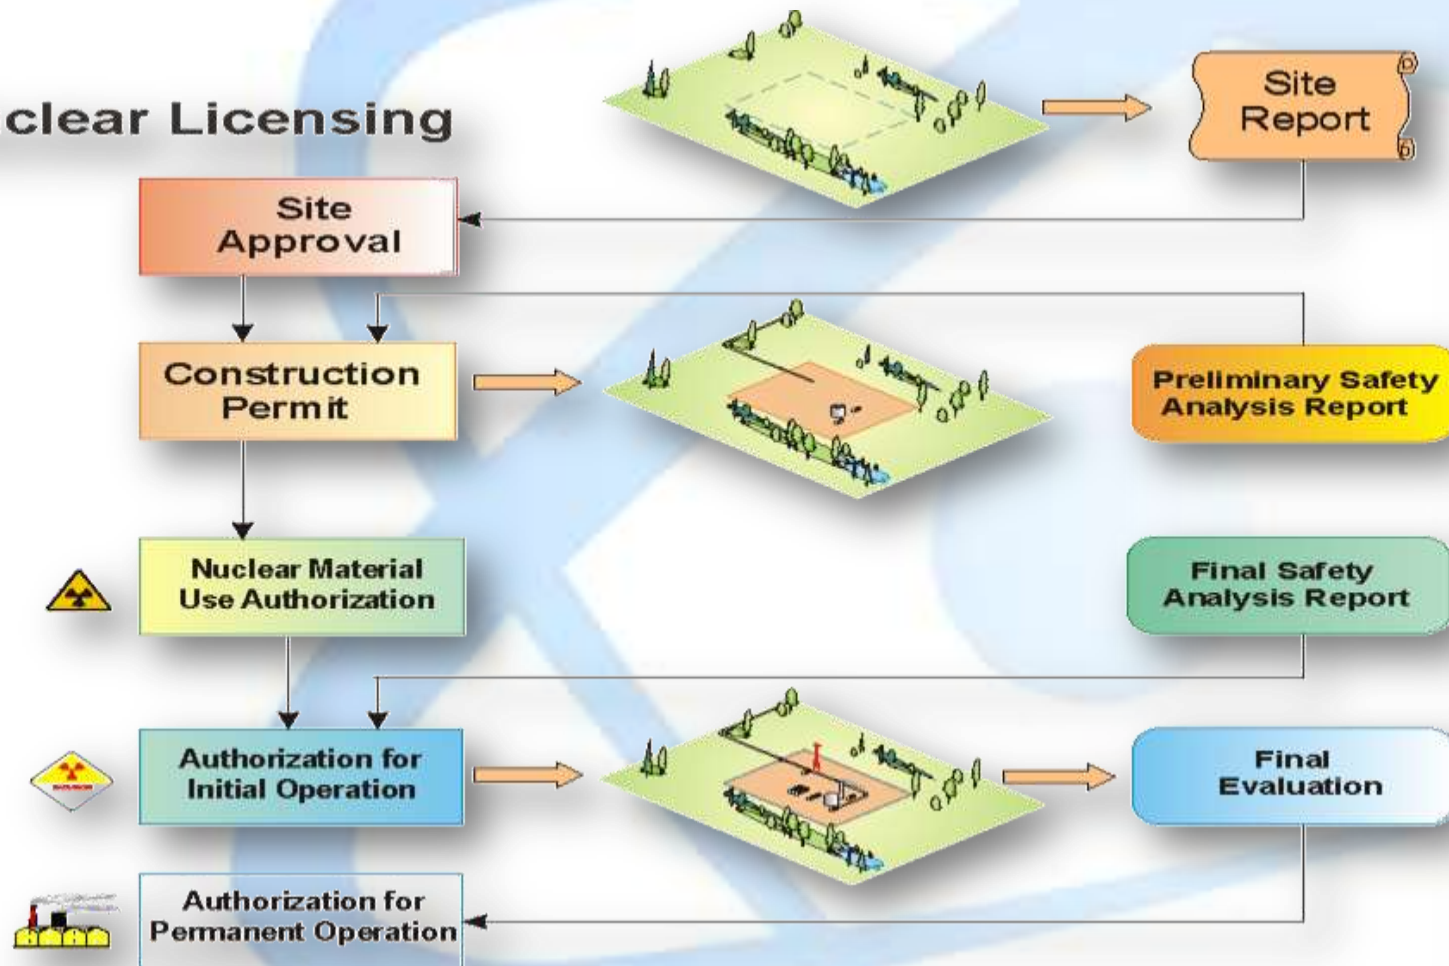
clear Licensing

Site Report

Site Approval

Construction Permit

Preliminary Safety Analysis Report

Nuclear Material Use Authorization

Final Safety Analysis Report

Authorization for Initial Operation

Final Evaluation

Authorization for Permanent Operation